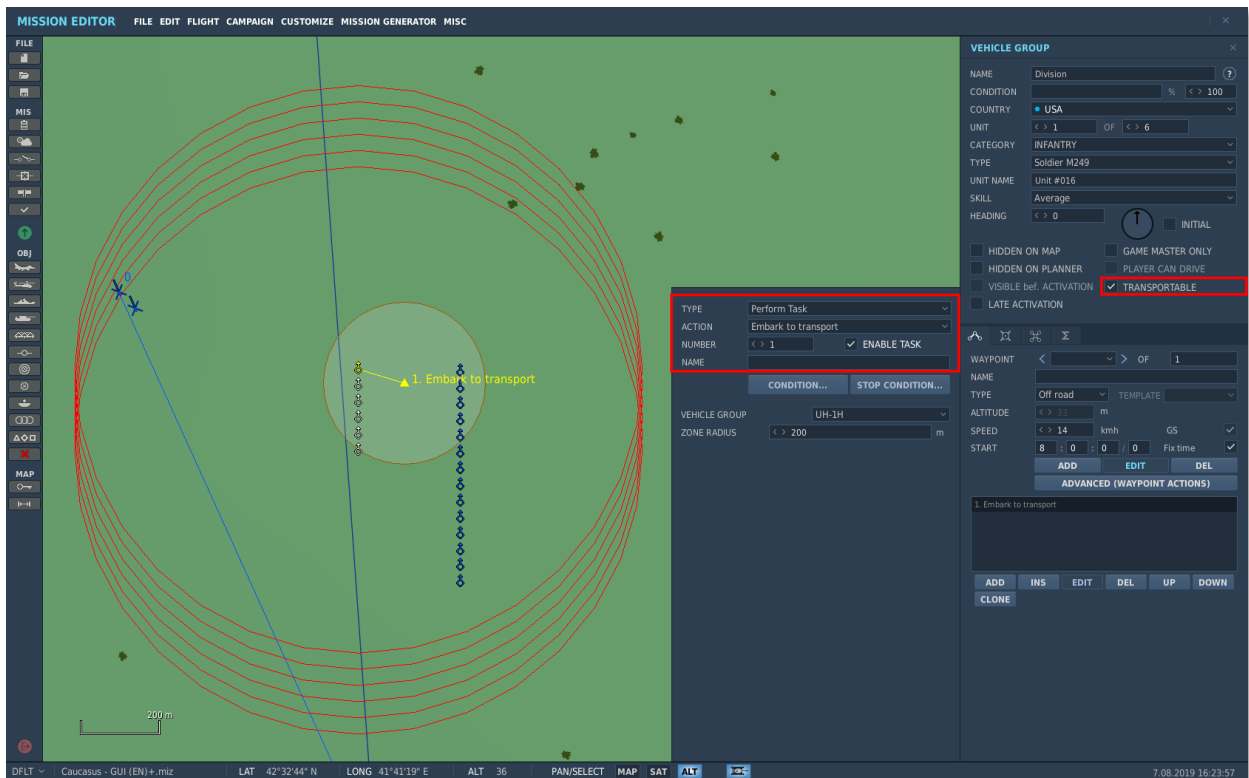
MISSION EDITOR FILE EDIT FLIGHT CAMPAIGN CUSTOMIZE MISSION GENERATOR MISC

FILE

MIS

OBJ

MAP

0

1. Embark to transport

200 m

TYPE Perform Task
ACTION Embark to transport
NUMBER 1
ENABLE TASK
NAME
CONDITION...
STOP CONDITION...
VEHICLE GROUP UH-1H
ZONE RADIUS 200 m

VEHICLE GROUP
NAME Division
CONDITION % 100
COUNTRY USA
UNIT 1 OF 6
CATEGORY INFANTRY
TYPE Soldier M249
UNIT NAME Unit #016
SKILL Average
HEADING 0
INITIAL
HIDDEN ON MAP
GAME MASTER ONLY
HIDDEN ON PLANNER
PLAYER CAN DRIVE
VISIBLE bef. ACTIVATION
TRANSPORTABLE
LATE ACTIVATION

WAYPOINT OF 1
NAME
TYPE Off road TEMPLATE
ALTITUDE 33 m
SPEED 14 kmh GS
START 8 : 0 : 0 / 0 Fix time
ADD EDIT DEL
ADVANCED (WAYPOINT ACTIONS)
1. Embark to transport
ADD INS EDIT DEL UP DOWN
CLONE

DFLT Caucasus - GUI (EN)+.miz LAT 42°32'44" N LONG 41°41'19" E ALT 36 PAN/SELECT MAP SAT ALT 7.08.2019 16:23:57